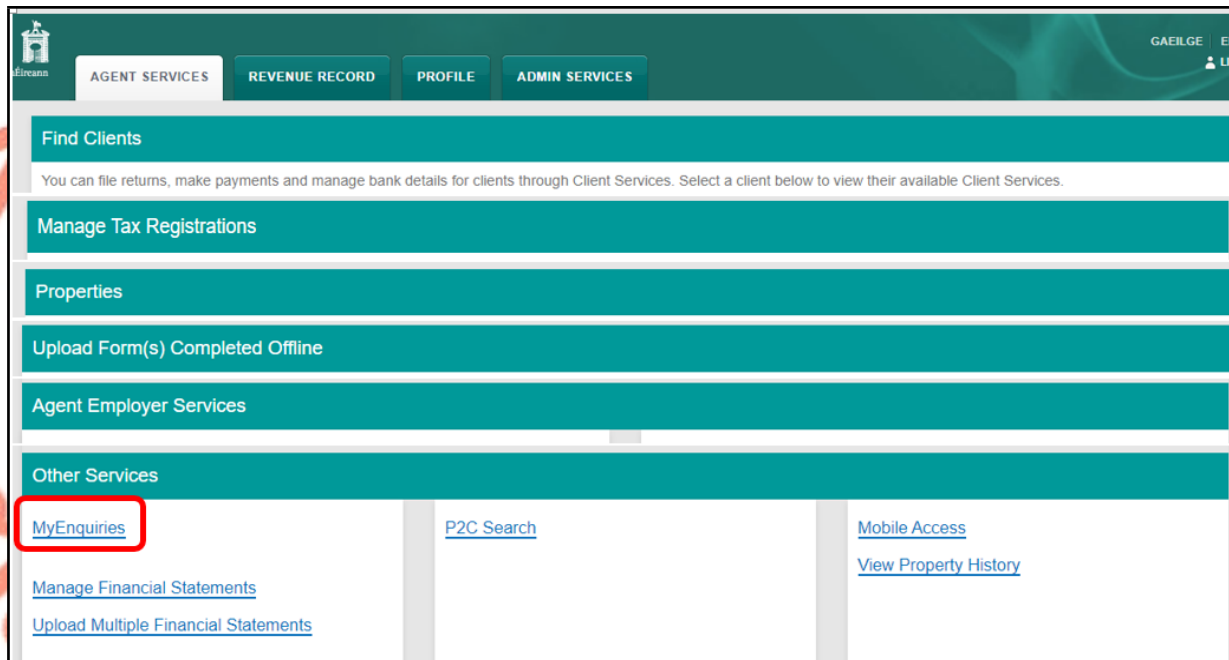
Éireann

AGENT SERVICES | REVENUE RECORD | PROFILE | ADMIN SERVICES

GAEILGE | E

L

Find Clients

You can file returns, make payments and manage bank details for clients through Client Services. Select a client below to view their available Client Services.

Manage Tax Registrations

Properties

Upload Form(s) Completed Offline

Agent Employer Services

Other Services

MyEnquiries

Manage Financial Statements

Upload Multiple Financial Statements

P2C Search

Mobile Access

View Property History